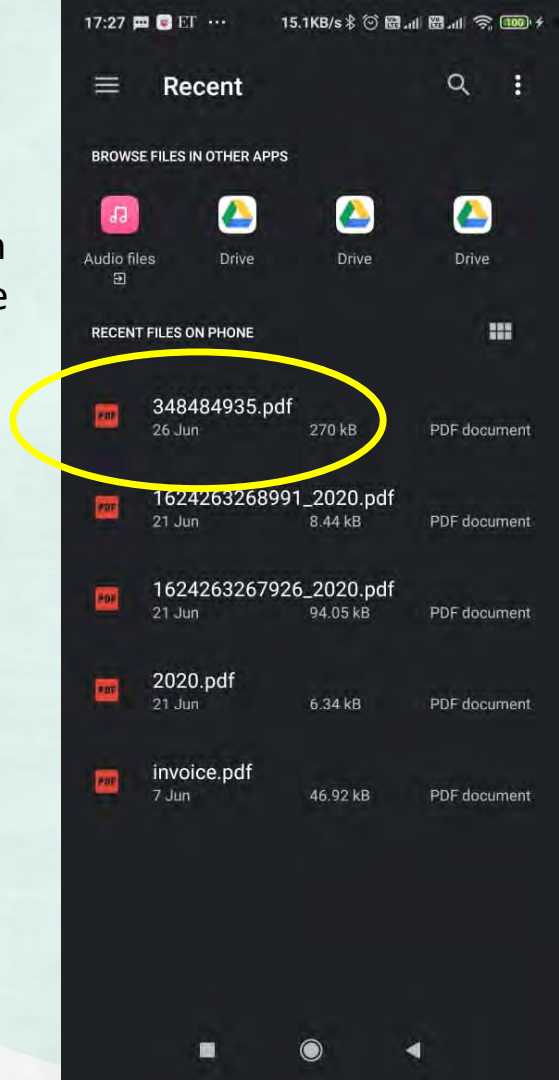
n
e

17:27 ET ··· 15.1KB/s 100

Recent

BROWSE FILES IN OTHER APPS

Audio files

Drive

Drive

Drive

RECENT FILES ON PHONE

348484935.pdf
26 Jun 270 kB PDF document

1624263268991_2020.pdf
21 Jun 8.44 kB PDF document

1624263267926_2020.pdf
21 Jun 94.05 kB PDF document

2020.pdf
21 Jun 6.34 kB PDF document

invoice.pdf
7 Jun 46.92 kB PDF document